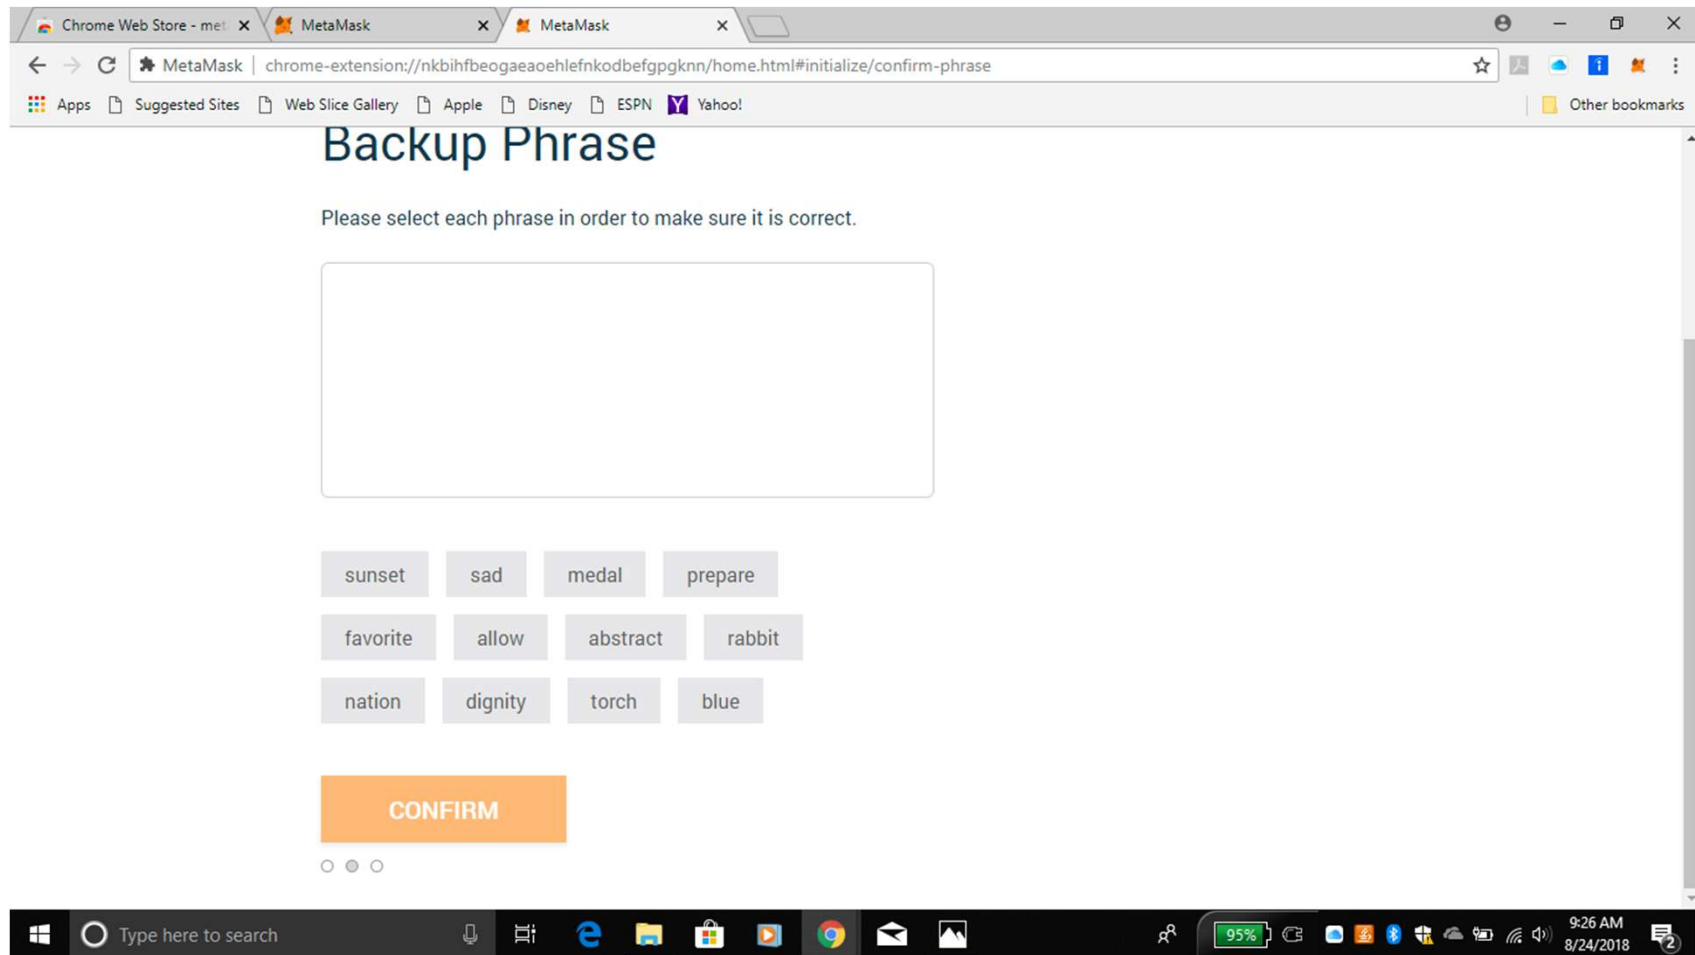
Chrome Web Store - met
MetaMask
MetaMask

MetaMask | chrome-extension://nkbihfbeogaeaoehlefnkodbefgpgknn/home.html#initialize/confirm-phrase

Apps  Suggested Sites  Web Slice Gallery  Apple  Disney  ESPN  Yahoo!  Other bookmarks

Backup Phrase

Please select each phrase in order to make sure it is correct.

sunset  sad  medal  prepare

favorite  allow  abstract  rabbit

nation  dignity  torch  blue

CONFIRM

Type here to search

95%

9:26 AM
8/24/2018

2